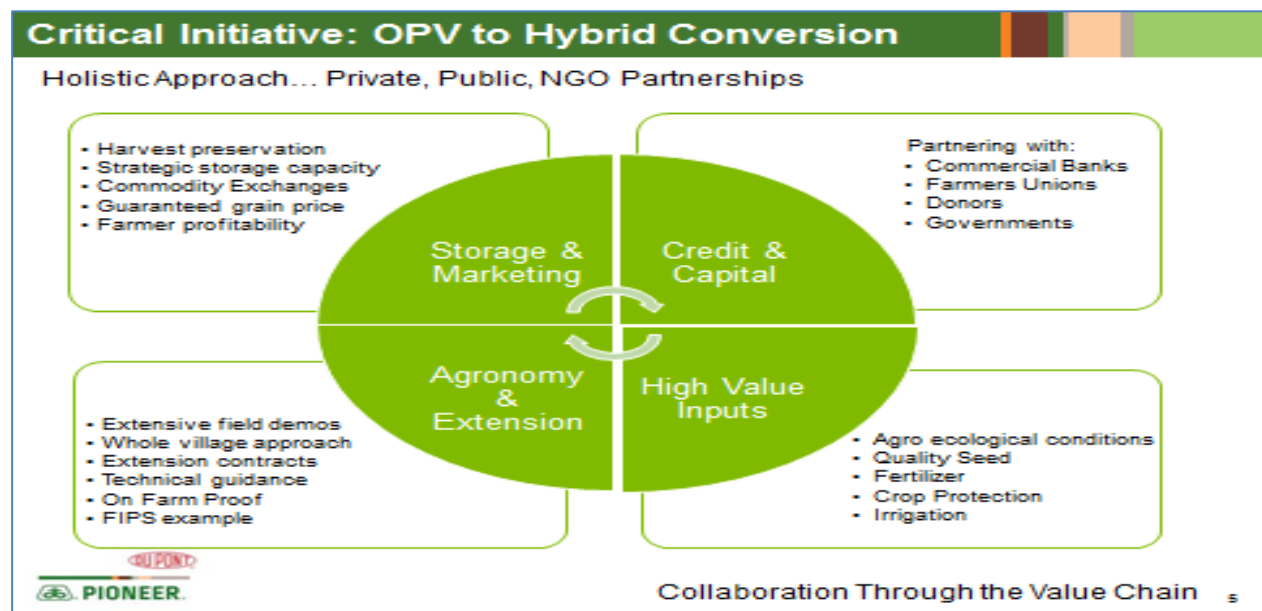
Critical Initiative: OPV to Hybrid Conversion

Holistic Approach… Private, Public, NGO Partnerships

- Harvest preservation
- Strategic storage capacity
- Commodity Exchanges
- Guaranteed grain price
- Farmer profitability

Partnering with:
- Commercial Banks
- Farmers Unions
- Donors
- Governments

Storage & Marketing

Credit & Capital

Agronomy & Extension

High Value Inputs

- Extensive field demos
- Whole village approach
- Extension contracts
- Technical guidance
- On Farm Proof
- FIPS example

- Agro ecological conditions
- Quality Seed
- Fertilizer
- Crop Protection
- Irrigation

DUPONT

PIONEER.

Collaboration Through the Value Chain

5